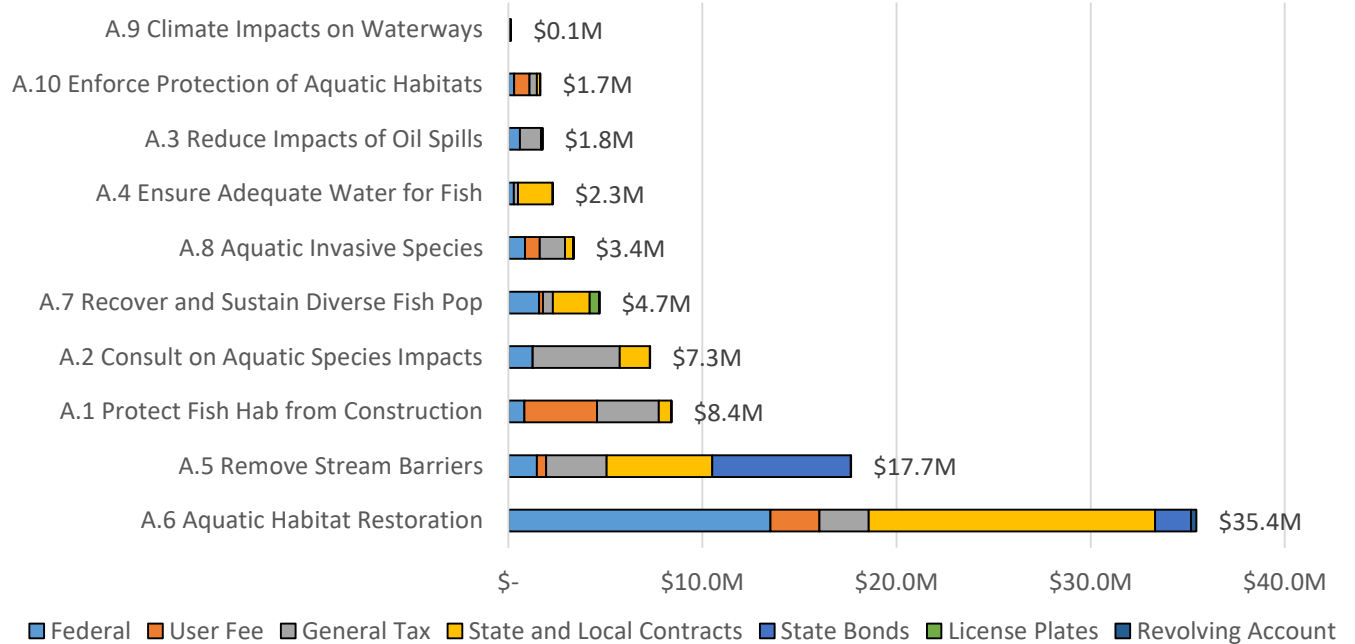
A.9 Climate Impacts on Waterways $0.1M
A.10 Enforce Protection of Aquatic Habitats $1.7M
A.3 Reduce Impacts of Oil Spills $1.8M
A.4 Ensure Adequate Water for Fish $2.3M
A.8 Aquatic Invasive Species $3.4M
A.7 Recover and Sustain Diverse Fish Pop $4.7M
A.2 Consult on Aquatic Species Impacts $7.3M
A.1 Protect Fish Hab from Construction $8.4M
A.5 Remove Stream Barriers $17.7M
A.6 Aquatic Habitat Restoration $35.4M

$- $10.0M $20.0M $30.0M $40.0M

Federal User Fee General Tax State and Local Contracts State Bonds License Plates Revolving Account